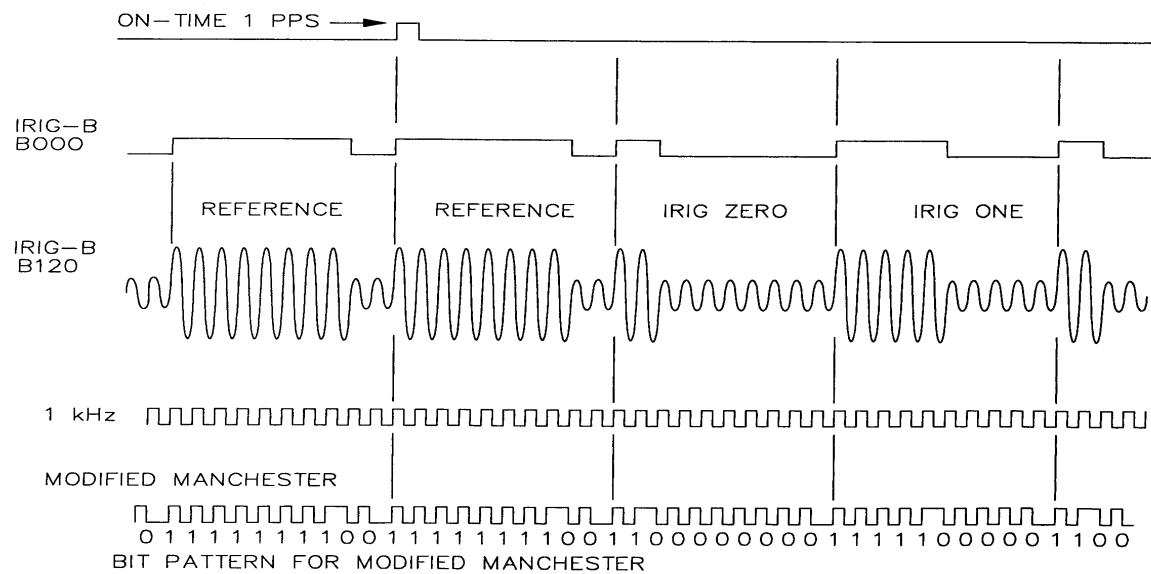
ON—TIME 1 PPS

IRIG—B
B000

REFERENCE REFERENCE IRIG ZERO IRIG ONE

IRIG—B
B120

1 kHz

MODIFIED MANCHESTER

0 1 1 1 1 1 1 1 1 0 0 1 1 1 1 1 1 1 1 0 0 1 1 0 0 0 0 0 0 0 1 1 1 1 1 0 0 0 0 0 1 1 0 0
BIT PATTERN FOR MODIFIED MANCHESTER